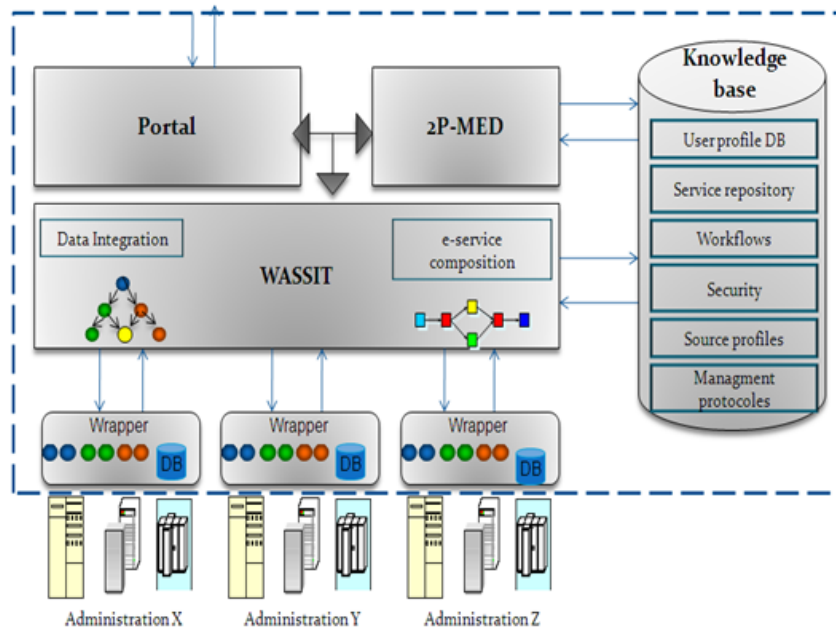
Portal

2P-MED

Knowledge base

User profile DB

Service repository

Workflows

Security

Source profiles

Managment protocoles

Data Integration

WASSIT

e-service composition

Wrapper

DB

Wrapper

DB

Wrapper

DB

Administration X

Administration Y

Administration Z